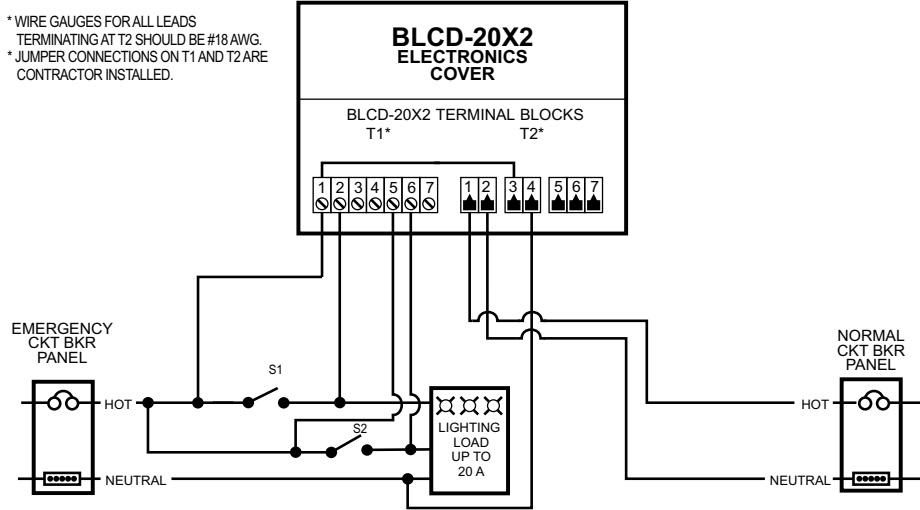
* WIRE GAUGES FOR ALL LEADS TERMINATING AT T2 SHOULD BE #18 AWG.
* JUMPER CONNECTIONS ON T1 AND T2 ARE CONTRACTOR INSTALLED.

BLCD-20X2
ELECTRONICS
COVER

BLCD-20X2 TERMINAL BLOCKS
T1*
T2*

1 2 3 4 5 6 7
1 2 3 4 5 6 7

EMERGENCY
CKT BKR
PANEL

HOT
NEUTRAL

S1
S2

LIGHTING
LOAD
UP TO
20 A

NORMAL
CKT BKR
PANEL

HOT
NEUTRAL